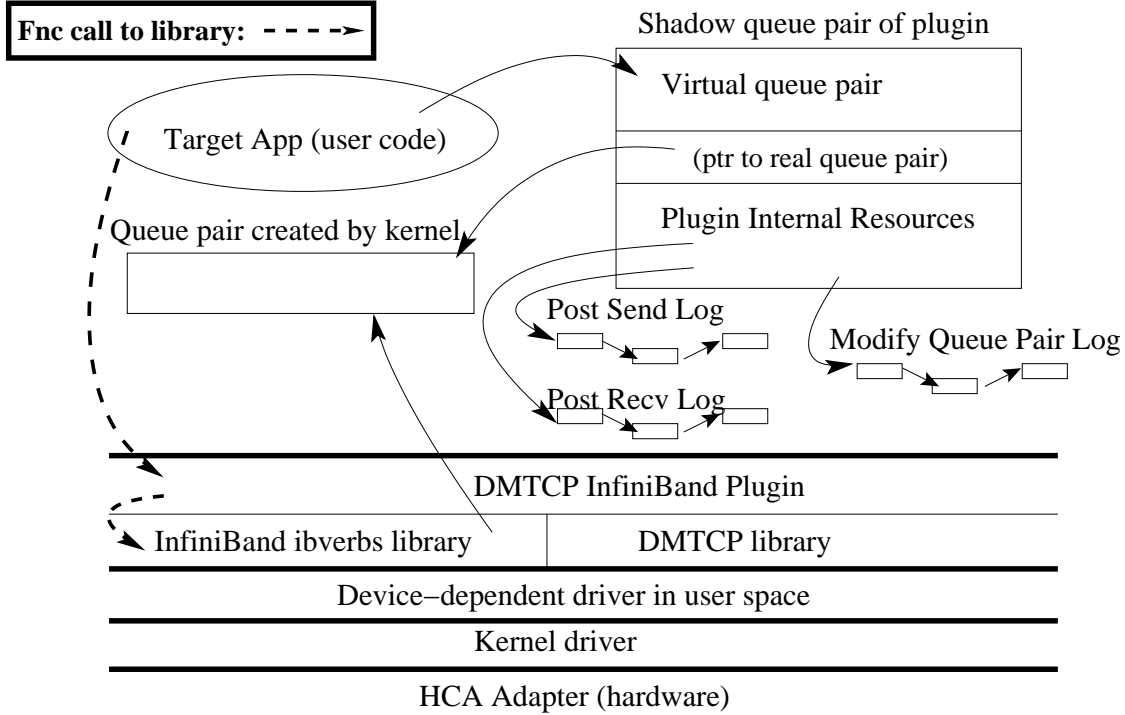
Fnc call to library:

Shadow queue pair of plugin

Virtual queue pair

Target App (user code)

(ptr to real queue pair)

Queue pair created by kernel

Plugin Internal Resources

Post Send Log

Modify Queue Pair Log

Post Recv Log

DMTCP InfiniBand Plugin

InfiniBand ibverbs library

DMTCP library

Device−dependent driver in user space

Kernel driver

HCA Adapter (hardware)